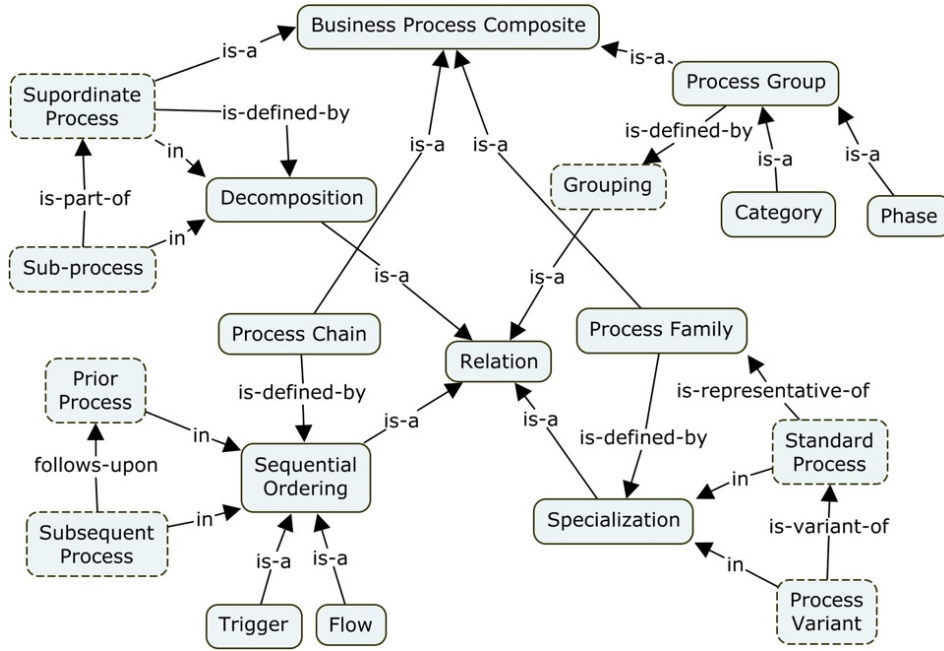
Business Process Composite

Supordinate Process
is-a
is-defined-by
in
is-part-of
Decomposition
in
Sub-process

Process Group
is-a
is-defined-by
Grouping
is-a
Category
is-a
Phase

is-a
is-a
is-a
is-a

Process Chain
is-defined-by
Relation
Process Family
is-representative-of
is-defined-by

Prior Process
in
follows-upon
Sequential Ordering
is-a
Subsequent Process
in
is-a
is-a
Trigger
Flow

Standard Process
in
is-a
Specialization
is-variant-of
in
Process Variant